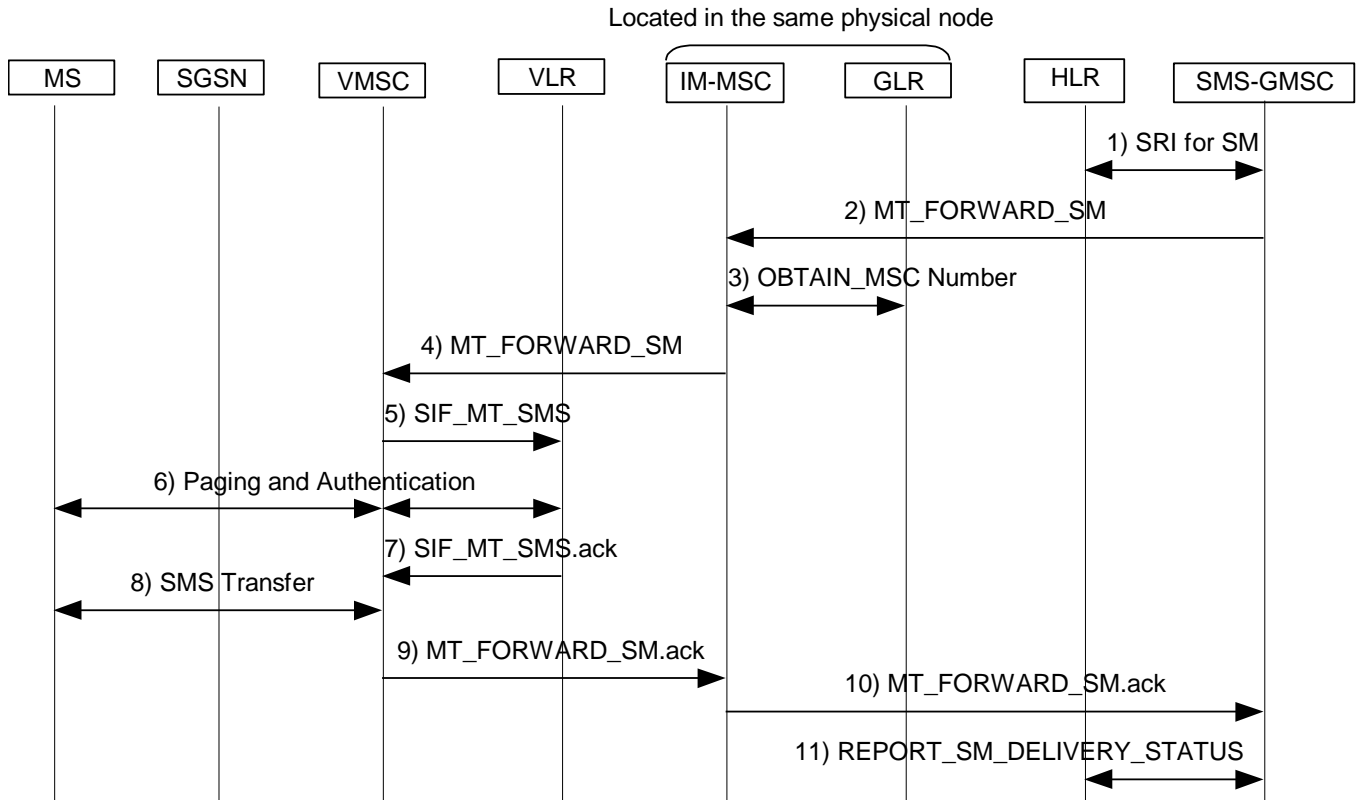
Located in the same physical node

MS SGSN VMSC VLR IM-MSC GLR HLR SMS-GMSC

1) SRI for SM

2) MT_FORWARD_SM

3) OBTAIN_MSC Number

4) MT_FORWARD_SM

5) SIF_MT_SMS

6) Paging and Authentication

7) SIF_MT_SMS.ack

8) SMS Transfer

9) MT_FORWARD_SM.ack

10) MT_FORWARD_SM.ack

11) REPORT_SM_DELIVERY_STATUS